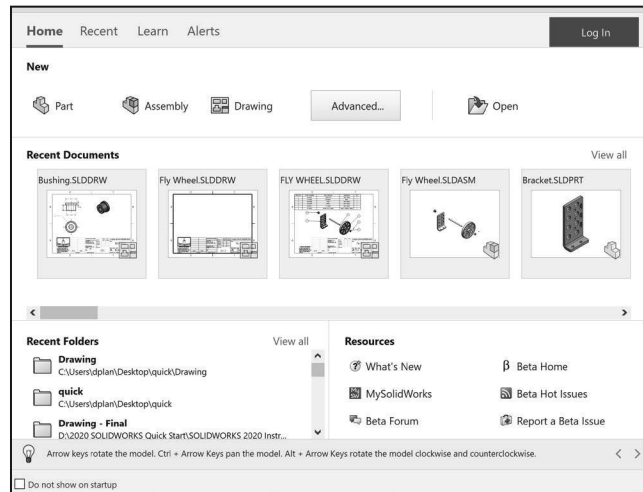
Home Recent Learn Alerts

Log In

New

Part Assembly Drawing Advanced... Open

Recent Documents

View all

Bushing.SLDDRW

Fly Wheel.SLDDRW

FLY WHEEL.SLDDRW

Fly Wheel.SLDASM

Bracket.SLDPRT

Recent Folders

View all

Drawing
C:\Users\dplan\Desktop\quick\Drawing

quick
C:\Users\dplan\Desktop\quick

Drawing - Final
D:\2020 SOLIDWORKS Quick Start\SOLIDWORKS 2020 Instr...

Resources

What's New

β Beta Home

MySolidWorks

Beta Hot Issues

Beta Forum

Report a Beta Issue

Arrow keys rotate the model. Ctrl + Arrow Keys pan the model. Alt + Arrow Keys rotate the model clockwise and counterclockwise.

Do not show on startup